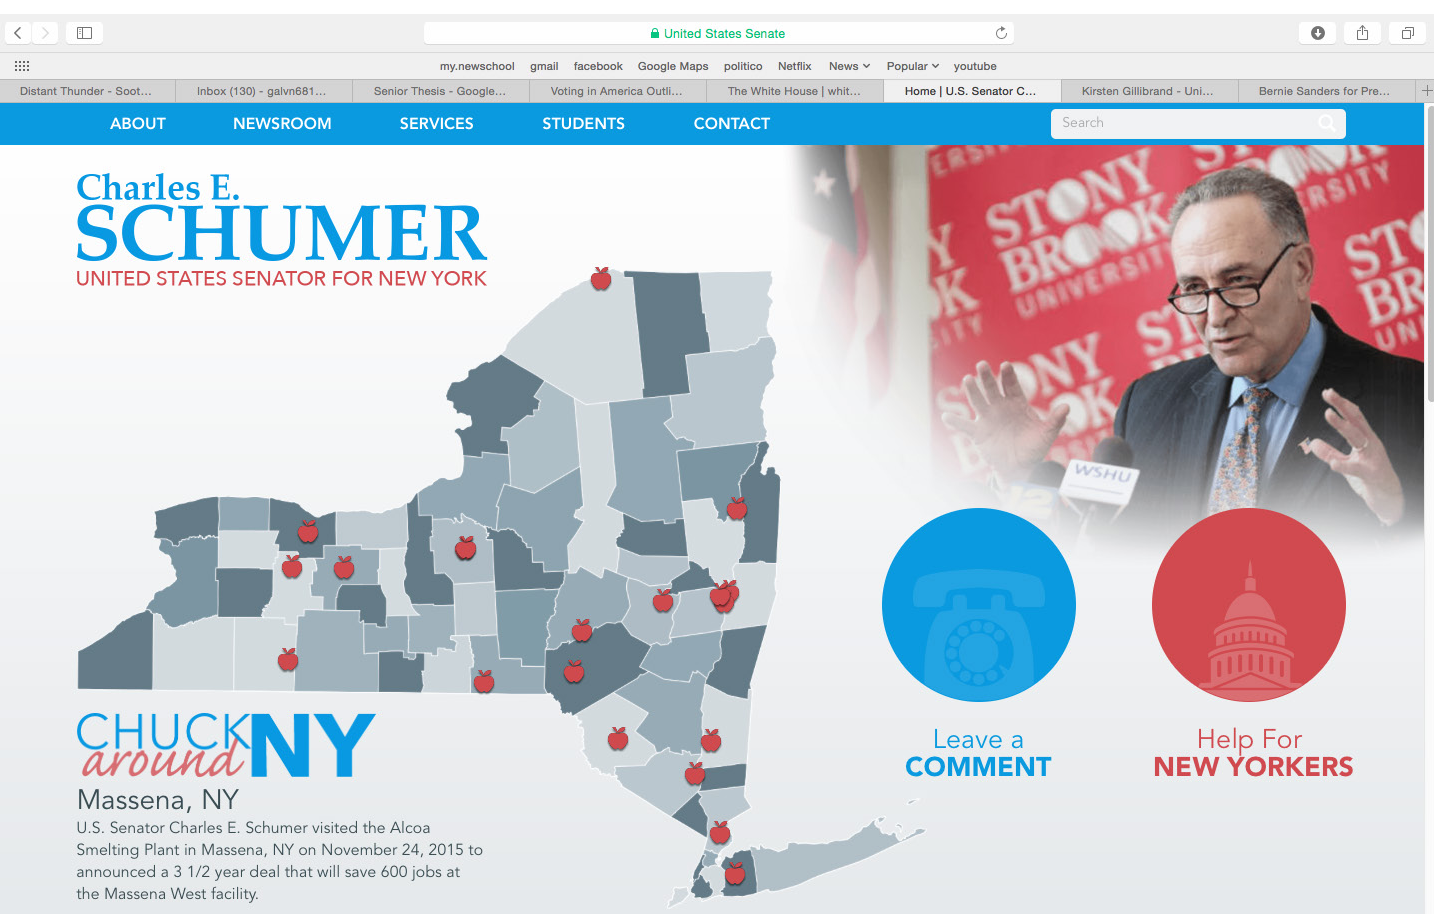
United States Senate

my.newschool gmail facebook Google Maps politico Netflix News Popular youtube

Distant Thunder - Soot... Inbox (130) - galvn681... Senior Thesis - Google... Voting in America Outli... The White House | whit... Home | U.S. Senator C... Kirsten Gillibrand - Uni... Bernie Sanders for Pre...

ABOUT NEWSROOM SERVICES STUDENTS CONTACT

Search

Charles E.
SCHUMER
UNITED STATES SENATOR FOR NEW YORK

STONY BROOK UNIVERSITY

WSHU

Leave a
COMMENT

Help For
NEW YORKERS

CHUCK around NY

Massena, NY

U.S. Senator Charles E. Schumer visited the Alcoa Smelting Plant in Massena, NY on November 24, 2015 to announced a 3 1/2 year deal that will save 600 jobs at the Massena West facility.